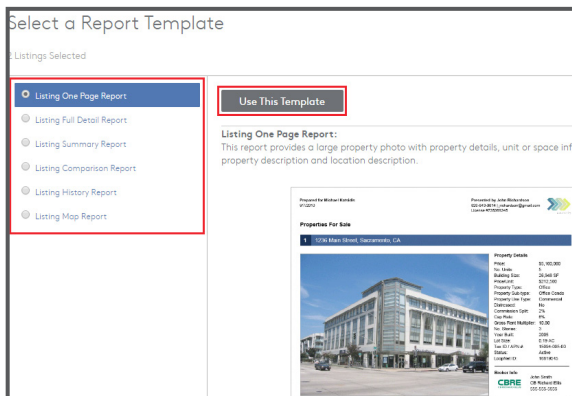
Select a Report Template

1 Listings Selected

Listing One Page Report
Listing Full Detail Report
Listing Summary Report
Listing Comparison Report
Listing History Report
Listing Map Report

Use This Template

Listing One Page Report:
This report provides a large property photo with property details, unit or space inf property description and location description.

Prepared for Michael Hamblin
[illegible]

Presented by: John Richardson
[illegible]

Properties For Sale

1 1236 Main Street, Sacramento, CA

Property Details
Price: $3,160,000
No. Units: 5
Building Size: 20,948 SF
Price/Unit: $212,500
Property Type: Office
Property Sub-type: Office Condo
Property Use Type: Commercial
Distressed: No
Commission Split: 2%
Cap Rate: 6%
Gross Rent Multiplier: 10.00
No. Stories: 3
Year Built: 2009
Lot Size: 0.16 AC
Tax ID / APN #: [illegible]
Status: Active
LoopNet ID: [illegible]

Broker Info
CBRE
John Smith
CB Richard Ellis
555-555-5555